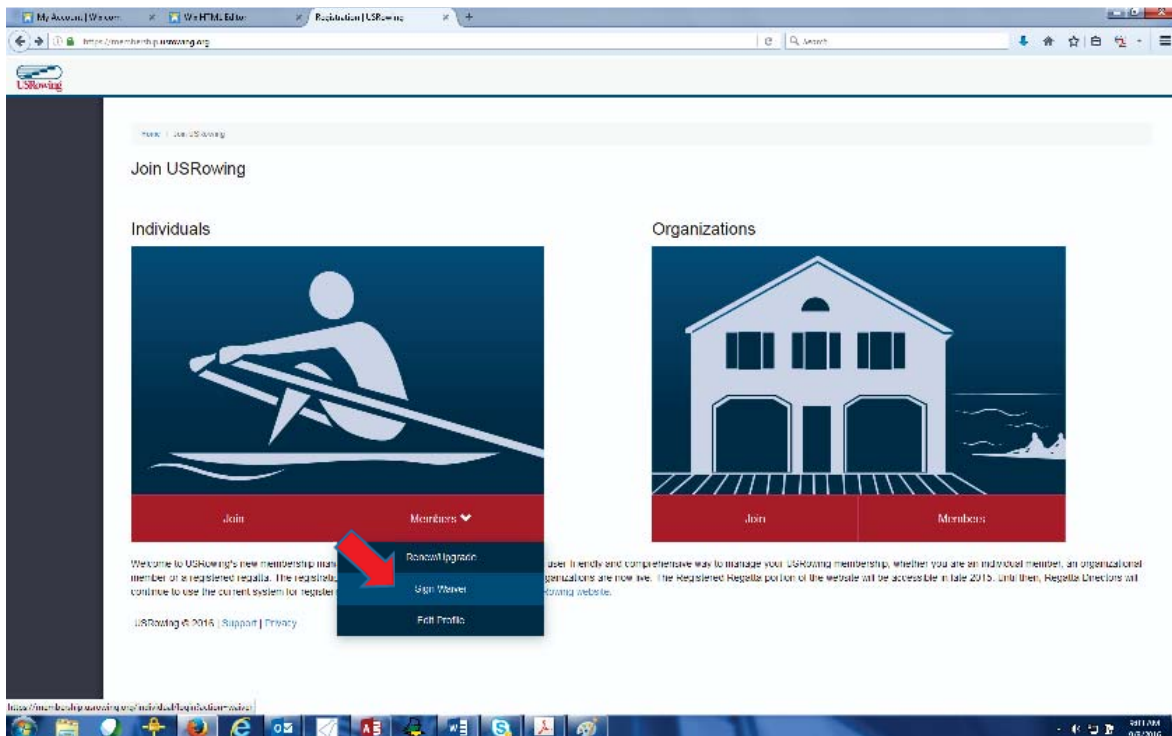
My Account | Wix.com × Wix HTML Editor × Registration | USRowing × +

https://membership.usrowing.org

Search

USRowing

Home / Join USRowing

Join USRowing

Individuals

Join

Members

Renew/Upgrade

Sign Waiver

Edit Profile

Organizations

Join

Members

Welcome to USRowing's new membership man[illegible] user friendly and comprehensive way to manage your USRowing membership, whether you are an individual member, an organizational member or a registered regatta. The registratio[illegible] organizations are now live. The Registered Regatta portion of the website will be accessible in late 2015. Until then, Regatta Directors will continue to use the current system for register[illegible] Rowing website.

USRowing © 2016 | Support | Privacy

https://membership.usrowing.org/individual/registration-waiver

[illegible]
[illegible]